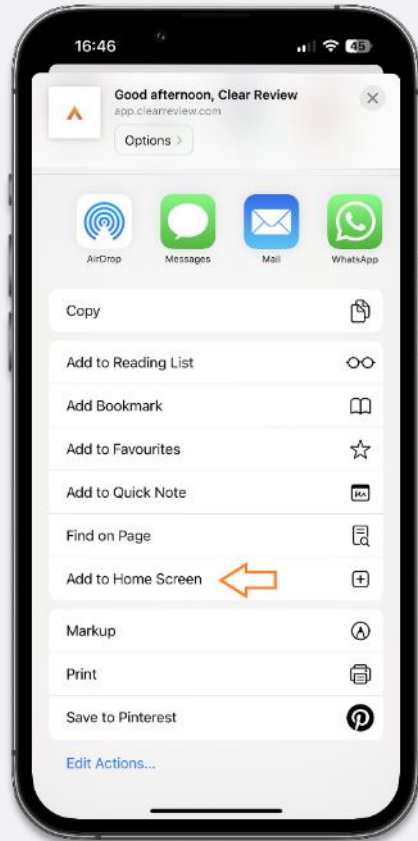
16:46

45

Good afternoon, Clear Review
app.clearreview.com

Options >

AirDrop
Messages
Mail
WhatsApp

Copy

Add to Reading List
Add Bookmark
Add to Favourites
Add to Quick Note
Find on Page
Add to Home Screen

Markup
Print
Save to Pinterest

Edit Actions...